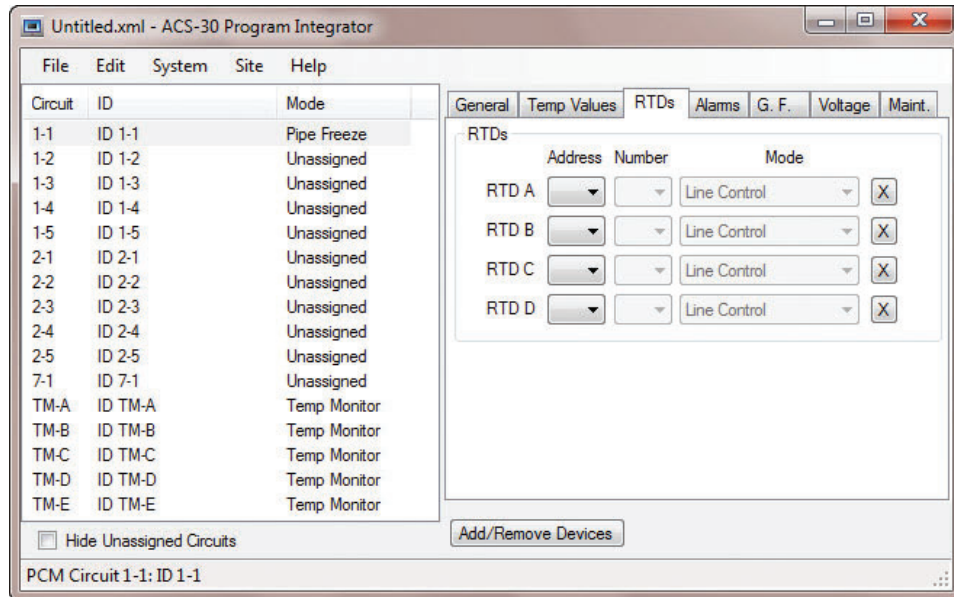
Untitled.xml - ACS-30 Program Integrator

File Edit System Site Help

| Circuit | ID | Mode |
|---|---|---|
| 1-1 | ID 1-1 | Pipe Freeze |
| 1-2 | ID 1-2 | Unassigned |
| 1-3 | ID 1-3 | Unassigned |
| 1-4 | ID 1-4 | Unassigned |
| 1-5 | ID 1-5 | Unassigned |
| 2-1 | ID 2-1 | Unassigned |
| 2-2 | ID 2-2 | Unassigned |
| 2-3 | ID 2-3 | Unassigned |
| 2-4 | ID 2-4 | Unassigned |
| 2-5 | ID 2-5 | Unassigned |
| 7-1 | ID 7-1 | Unassigned |
| TM-A | ID TM-A | Temp Monitor |
| TM-B | ID TM-B | Temp Monitor |
| TM-C | ID TM-C | Temp Monitor |
| TM-D | ID TM-D | Temp Monitor |
| TM-E | ID TM-E | Temp Monitor |

Hide Unassigned Circuits

General Temp Values RTDs Alarms G. F. Voltage Maint.

RTDs

| | Address | Number | Mode | |
|---|---|---|---|---|
| RTD A | | | Line Control | X |
| RTD B | | | Line Control | X |
| RTD C | | | Line Control | X |
| RTD D | | | Line Control | X |

Add/Remove Devices

PCM Circuit 1-1: ID 1-1